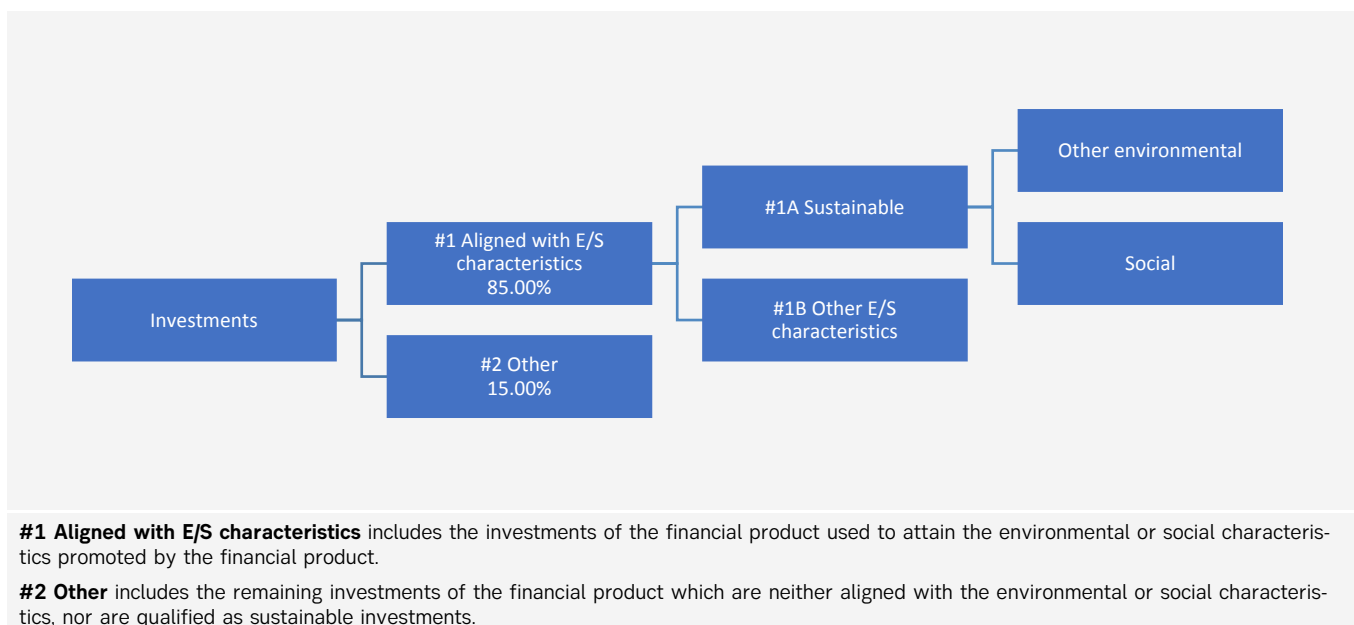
Investments

#1 Aligned with E/S characteristics 85.00%

#2 Other 15.00%

#1A Sustainable

#1B Other E/S characteristics

Other environmental

Social

**#1 Aligned with E/S characteristics** includes the investments of the financial product used to attain the environmental or social characteristics promoted by the financial product.

**#2 Other** includes the remaining investments of the financial product which are neither aligned with the environmental or social characteristics, nor are qualified as sustainable investments.